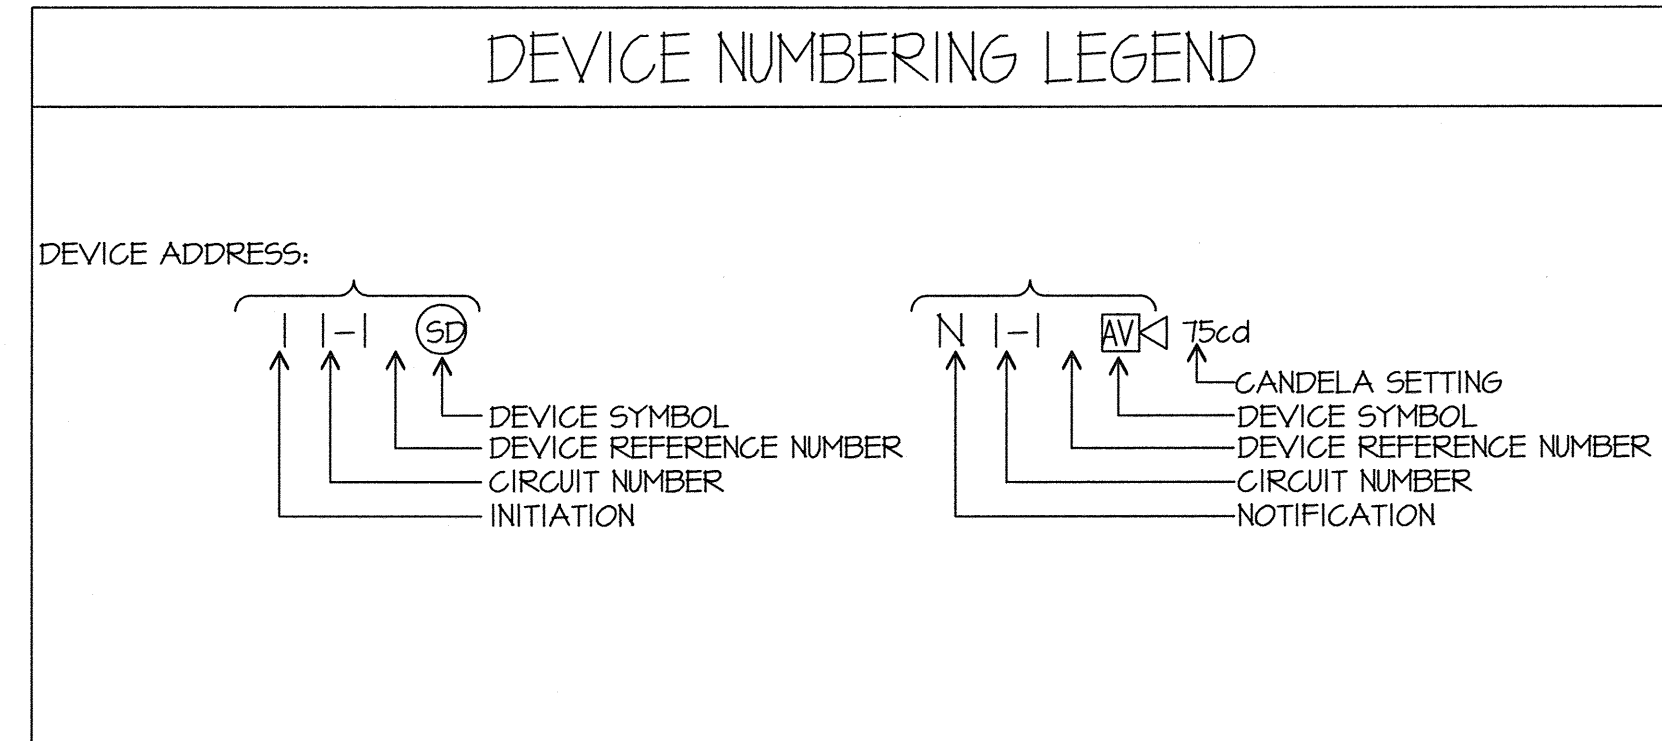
DEVICE NUMBERING LEGEND

DEVICE ADDRESS:

I I-I SD

DEVICE SYMBOL
DEVICE REFERENCE NUMBER
CIRCUIT NUMBER
INITIATION

N I-I AV 75cd

CANDELA SETTING
DEVICE SYMBOL
DEVICE REFERENCE NUMBER
CIRCUIT NUMBER
NOTIFICATION